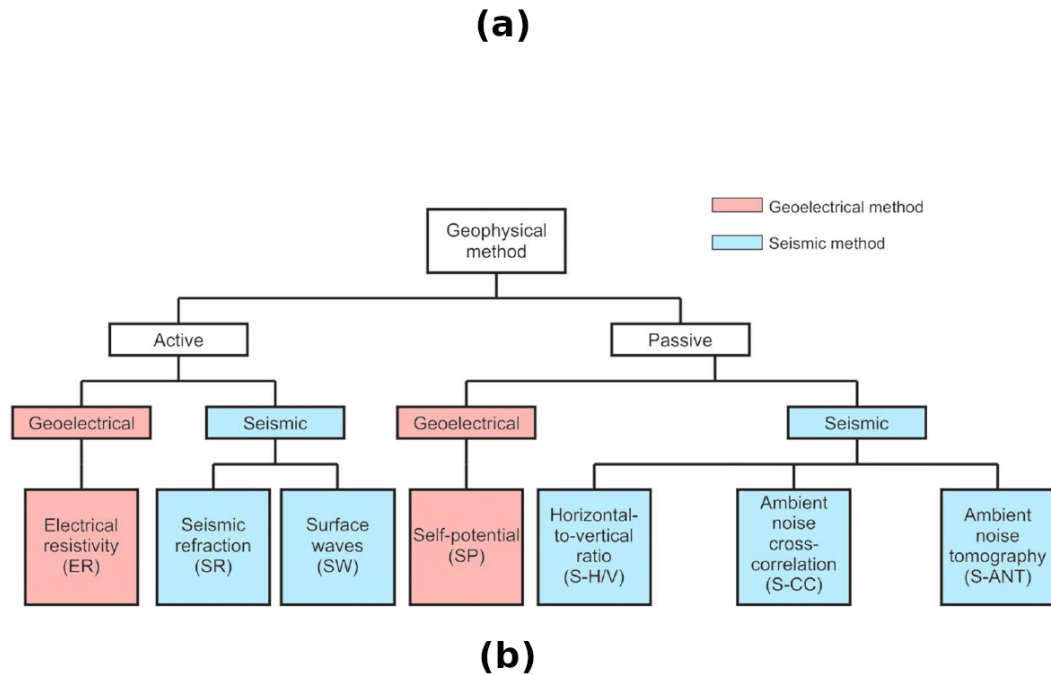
(a)

Geoelectrical method

Seismic method

Geophysical method

Active

Passive

Geoelectrical

Seismic

Geoelectrical

Seismic

Electrical resistivity (ER)

Seismic refraction (SR)

Surface waves (SW)

Self-potential (SP)

Horizontal-to-vertical ratio (S-H/V)

Ambient noise cross-correlation (S-CC)

Ambient noise tomography (S-ANT)

(b)